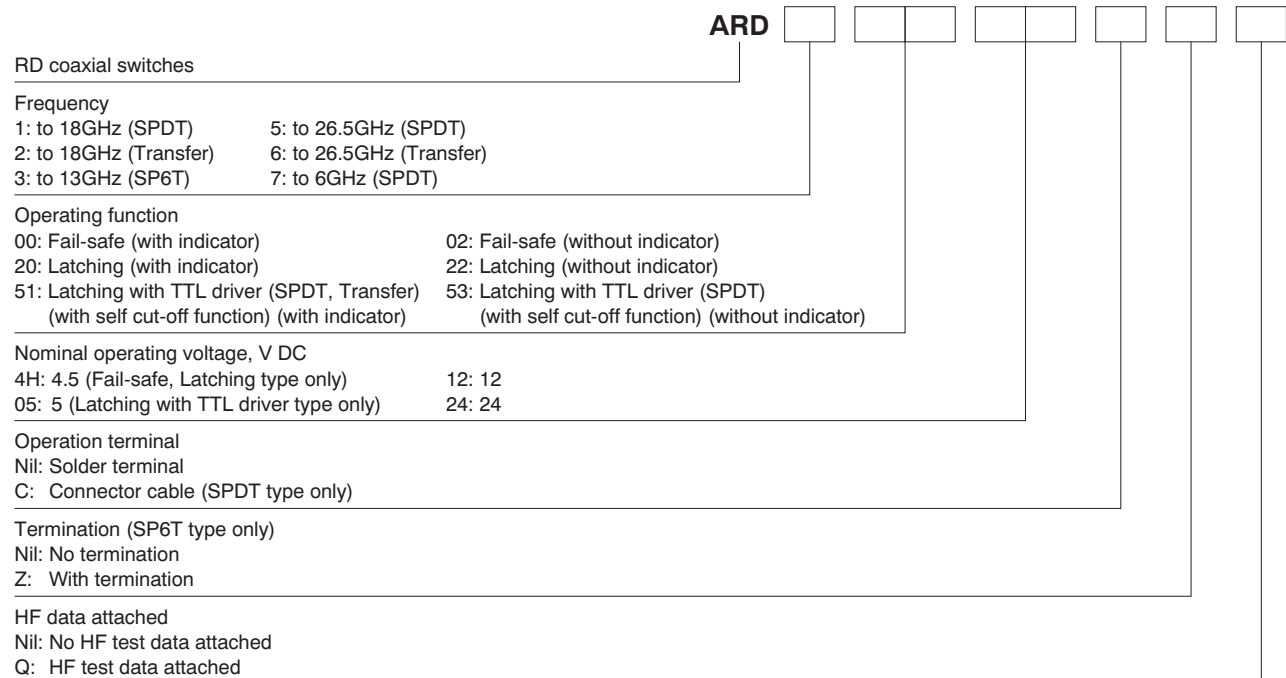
ARD

RD coaxial switches

Frequency
1: to 18GHz (SPDT)
2: to 18GHz (Transfer)
3: to 13GHz (SP6T)
5: to 26.5GHz (SPDT)
6: to 26.5GHz (Transfer)
7: to 6GHz (SPDT)

Operating function
00: Fail-safe (with indicator)
20: Latching (with indicator)
51: Latching with TTL driver (SPDT, Transfer) (with self cut-off function) (with indicator)
02: Fail-safe (without indicator)
22: Latching (without indicator)
53: Latching with TTL driver (SPDT) (with self cut-off function) (without indicator)

Nominal operating voltage, V DC
4H: 4.5 (Fail-safe, Latching type only)
05: 5 (Latching with TTL driver type only)
12: 12
24: 24

Operation terminal
Nil: Solder terminal
C: Connector cable (SPDT type only)

Termination (SP6T type only)
Nil: No termination
Z: With termination

HF data attached
Nil: No HF test data attached
Q: HF test data attached